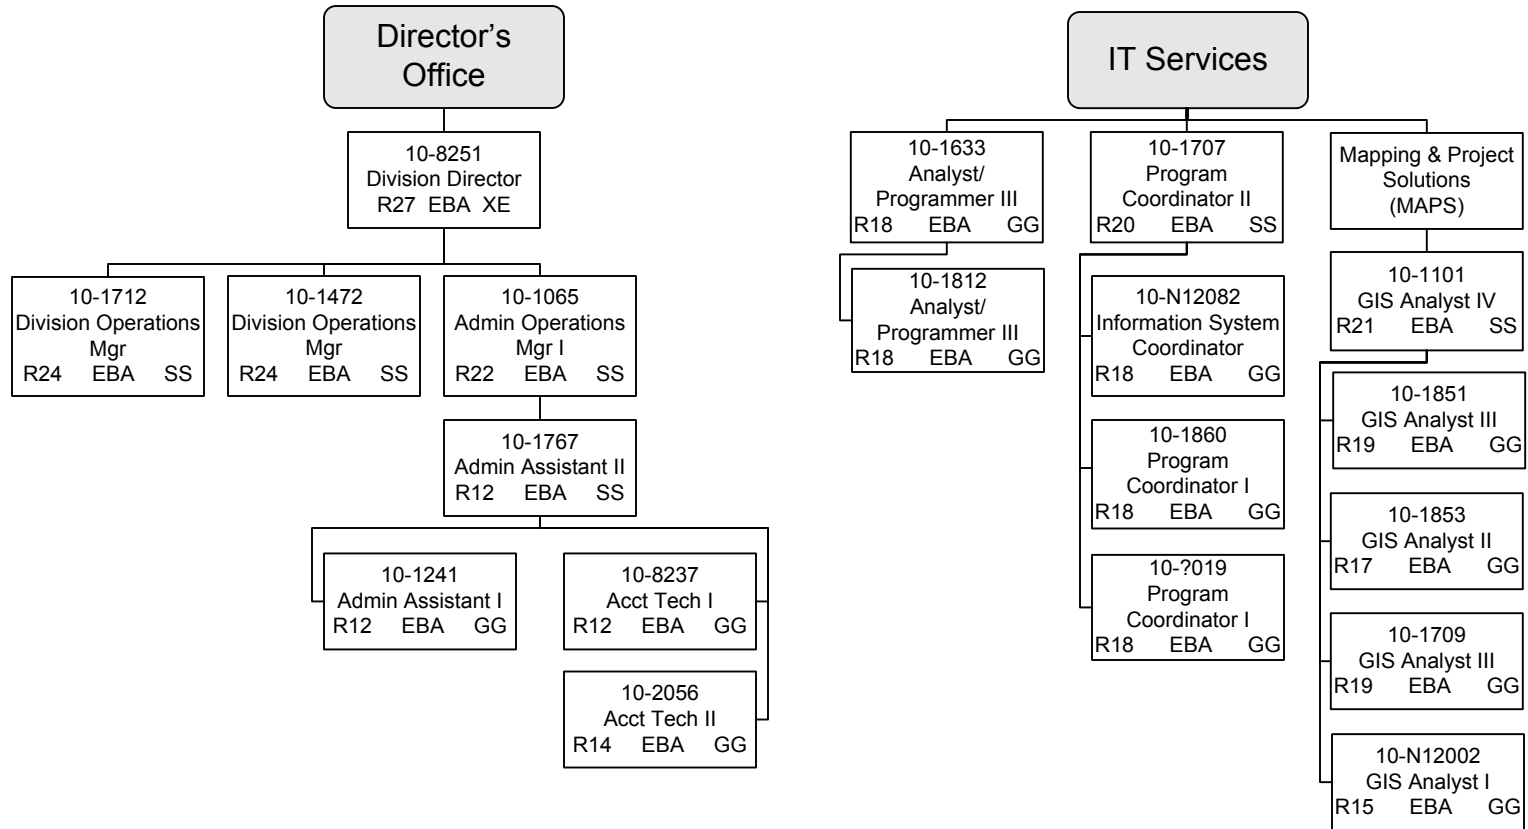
Director's Office

10-8251
Division Director
R27 EBA XE

10-1712
Division Operations Mgr
R24 EBA SS

10-1472
Division Operations Mgr
R24 EBA SS

10-1065
Admin Operations Mgr I
R22 EBA SS

10-1767
Admin Assistant II
R12 EBA SS

10-1241
Admin Assistant I
R12 EBA GG

10-8237
Acct Tech I
R12 EBA GG

10-2056
Acct Tech II
R14 EBA GG

IT Services

10-1633
Analyst/ Programmer III
R18 EBA GG

10-1812
Analyst/ Programmer III
R18 EBA GG

10-1707
Program Coordinator II
R20 EBA SS

10-N12082
Information System Coordinator
R18 EBA GG

10-1860
Program Coordinator I
R18 EBA GG

10-?019
Program Coordinator I
R18 EBA GG

Mapping & Project Solutions (MAPS)

10-1101
GIS Analyst IV
R21 EBA SS

10-1851
GIS Analyst III
R19 EBA GG

10-1853
GIS Analyst II
R17 EBA GG

10-1709
GIS Analyst III
R19 EBA GG

10-N12002
GIS Analyst I
R15 EBA GG